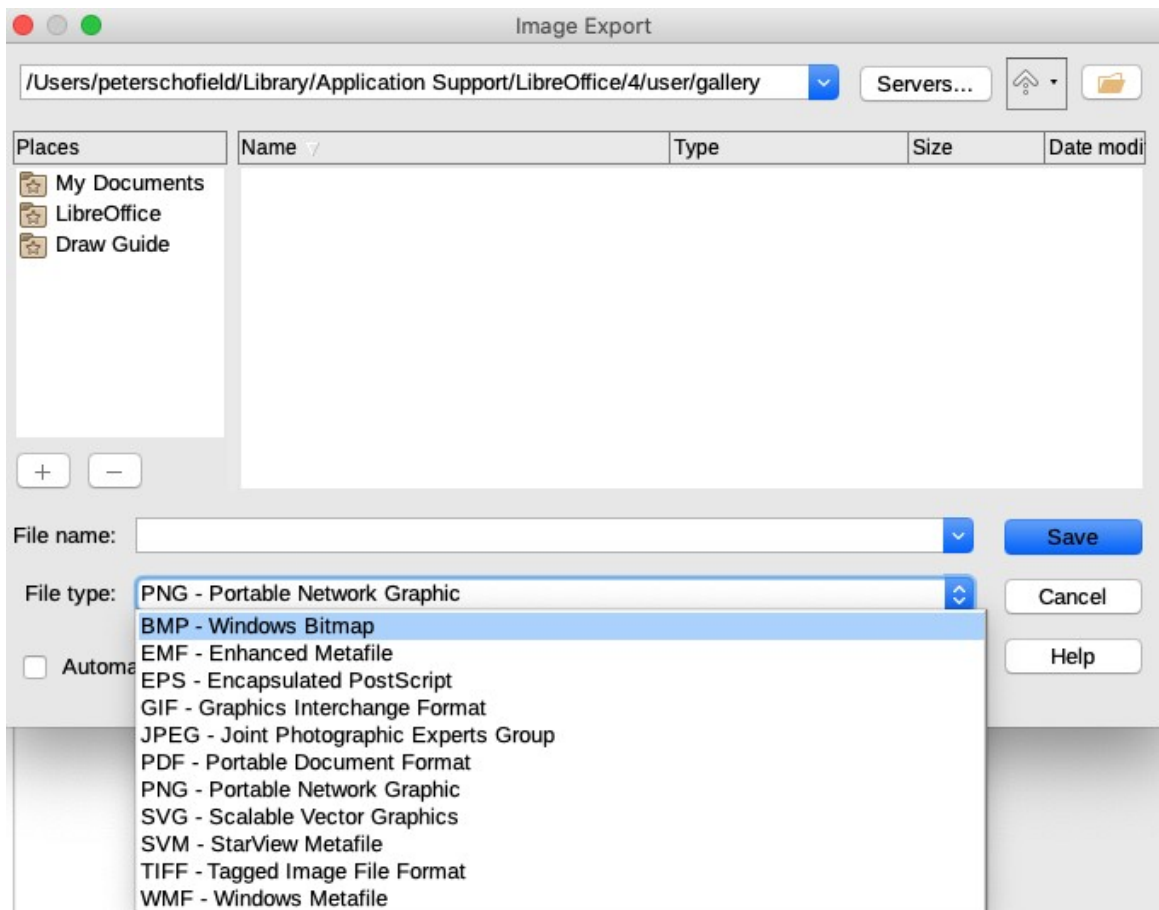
Image Export

/Users/peterschofield/Library/Application Support/LibreOffice/4/user/gallery

Servers...

| Places | Name | Type | Size | Date modi |
|---|---|---|---|---|

My Documents
LibreOffice
Draw Guide

+ −

File name:

Save

File type: PNG - Portable Network Graphic

Cancel

Automa

Help

BMP - Windows Bitmap
EMF - Enhanced Metafile
EPS - Encapsulated PostScript
GIF - Graphics Interchange Format
JPEG - Joint Photographic Experts Group
PDF - Portable Document Format
PNG - Portable Network Graphic
SVG - Scalable Vector Graphics
SVM - StarView Metafile
TIFF - Tagged Image File Format
WMF - Windows Metafile